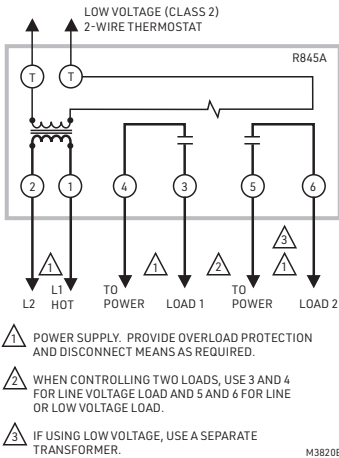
LOW VOLTAGE (CLASS 2)
2-WIRE THERMOSTAT

R845A

T T

2 1 4 3 5 6

1 1 2 3 1

L2 L1 HOT TO POWER LOAD 1 TO POWER LOAD 2

1 POWER SUPPLY. PROVIDE OVERLOAD PROTECTION AND DISCONNECT MEANS AS REQUIRED.

2 WHEN CONTROLLING TWO LOADS, USE 3 AND 4 FOR LINE VOLTAGE LOAD AND 5 AND 6 FOR LINE OR LOW VOLTAGE LOAD.

3 IF USING LOW VOLTAGE, USE A SEPARATE TRANSFORMER.

M3820B